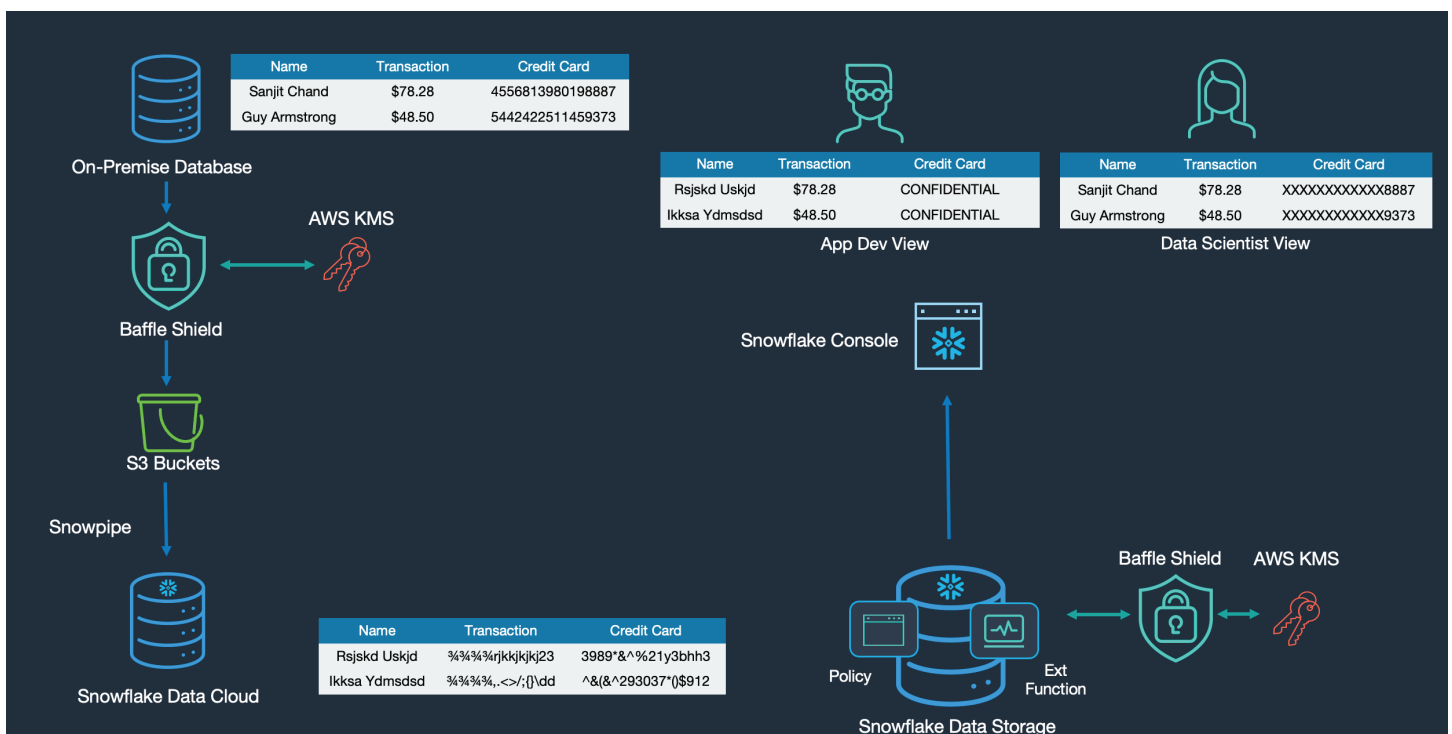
| Name | Transaction | Credit Card |
|---|---|---|
| Sanjit Chand | $78.28 | 4556813980198887 |
| Guy Armstrong | $48.50 | 5442422511459373 |

On-Premise Database

Baffle Shield

AWS KMS

S3 Buckets

Snowpipe

Snowflake Data Cloud

| Name | Transaction | Credit Card |
|---|---|---|
| Rsjskd Uskjd | ¾¾¾¾rjkkjkjkj23 | 3989*&^%21y3bhh3 |
| Ikksa Ydmsdsd | ¾¾¾¾,.<>/;{}\dd | ^&(&^293037*()$912 |

| Name | Transaction | Credit Card |
|---|---|---|
| Rsjskd Uskjd | $78.28 | CONFIDENTIAL |
| Ikksa Ydmsdsd | $48.50 | CONFIDENTIAL |

App Dev View

| Name | Transaction | Credit Card |
|---|---|---|
| Sanjit Chand | $78.28 | XXXXXXXXXXXX8887 |
| Guy Armstrong | $48.50 | XXXXXXXXXXXX9373 |

Data Scientist View

Snowflake Console

Baffle Shield

AWS KMS

Policy

Ext Function

Snowflake Data Storage